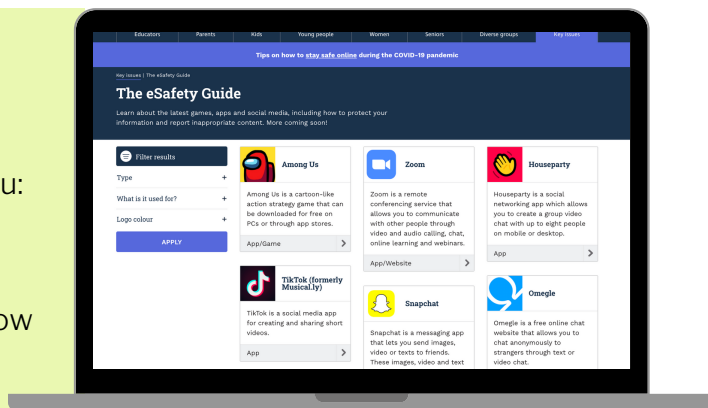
u:

ow

Educators Parents Kids Young people Women Seniors Diverse groups Key issues

Tips on how to stay safe online during the COVID-19 pandemic

Key issues | The eSafety Guide

The eSafety Guide

Learn about the latest games, apps and social media, including how to protect your information and report inappropriate content. More coming soon!

Filter results

Type +

What is it used for? +

Logo colour +

APPLY

Among Us

Among Us is a cartoon-like action strategy game that can be downloaded for free on PCs or through app stores.

App/Game

TikTok (formerly Musical.ly)

TikTok is a social media app for creating and sharing short videos.

App

Zoom

Zoom is a remote conferencing service that allows you to communicate with other people through video and audio calling, chat, online learning and webinars.

App/Website

Snapchat

Snapchat is a messaging app that lets you send images, video or texts to friends. These images, video and text

Houseparty

Houseparty is a social networking app which allows you to create a group video chat with up to eight people on mobile or desktop.

App

Omegle

Omegle is a free online chat website that allows you to chat anonymously to strangers through text or video chat.